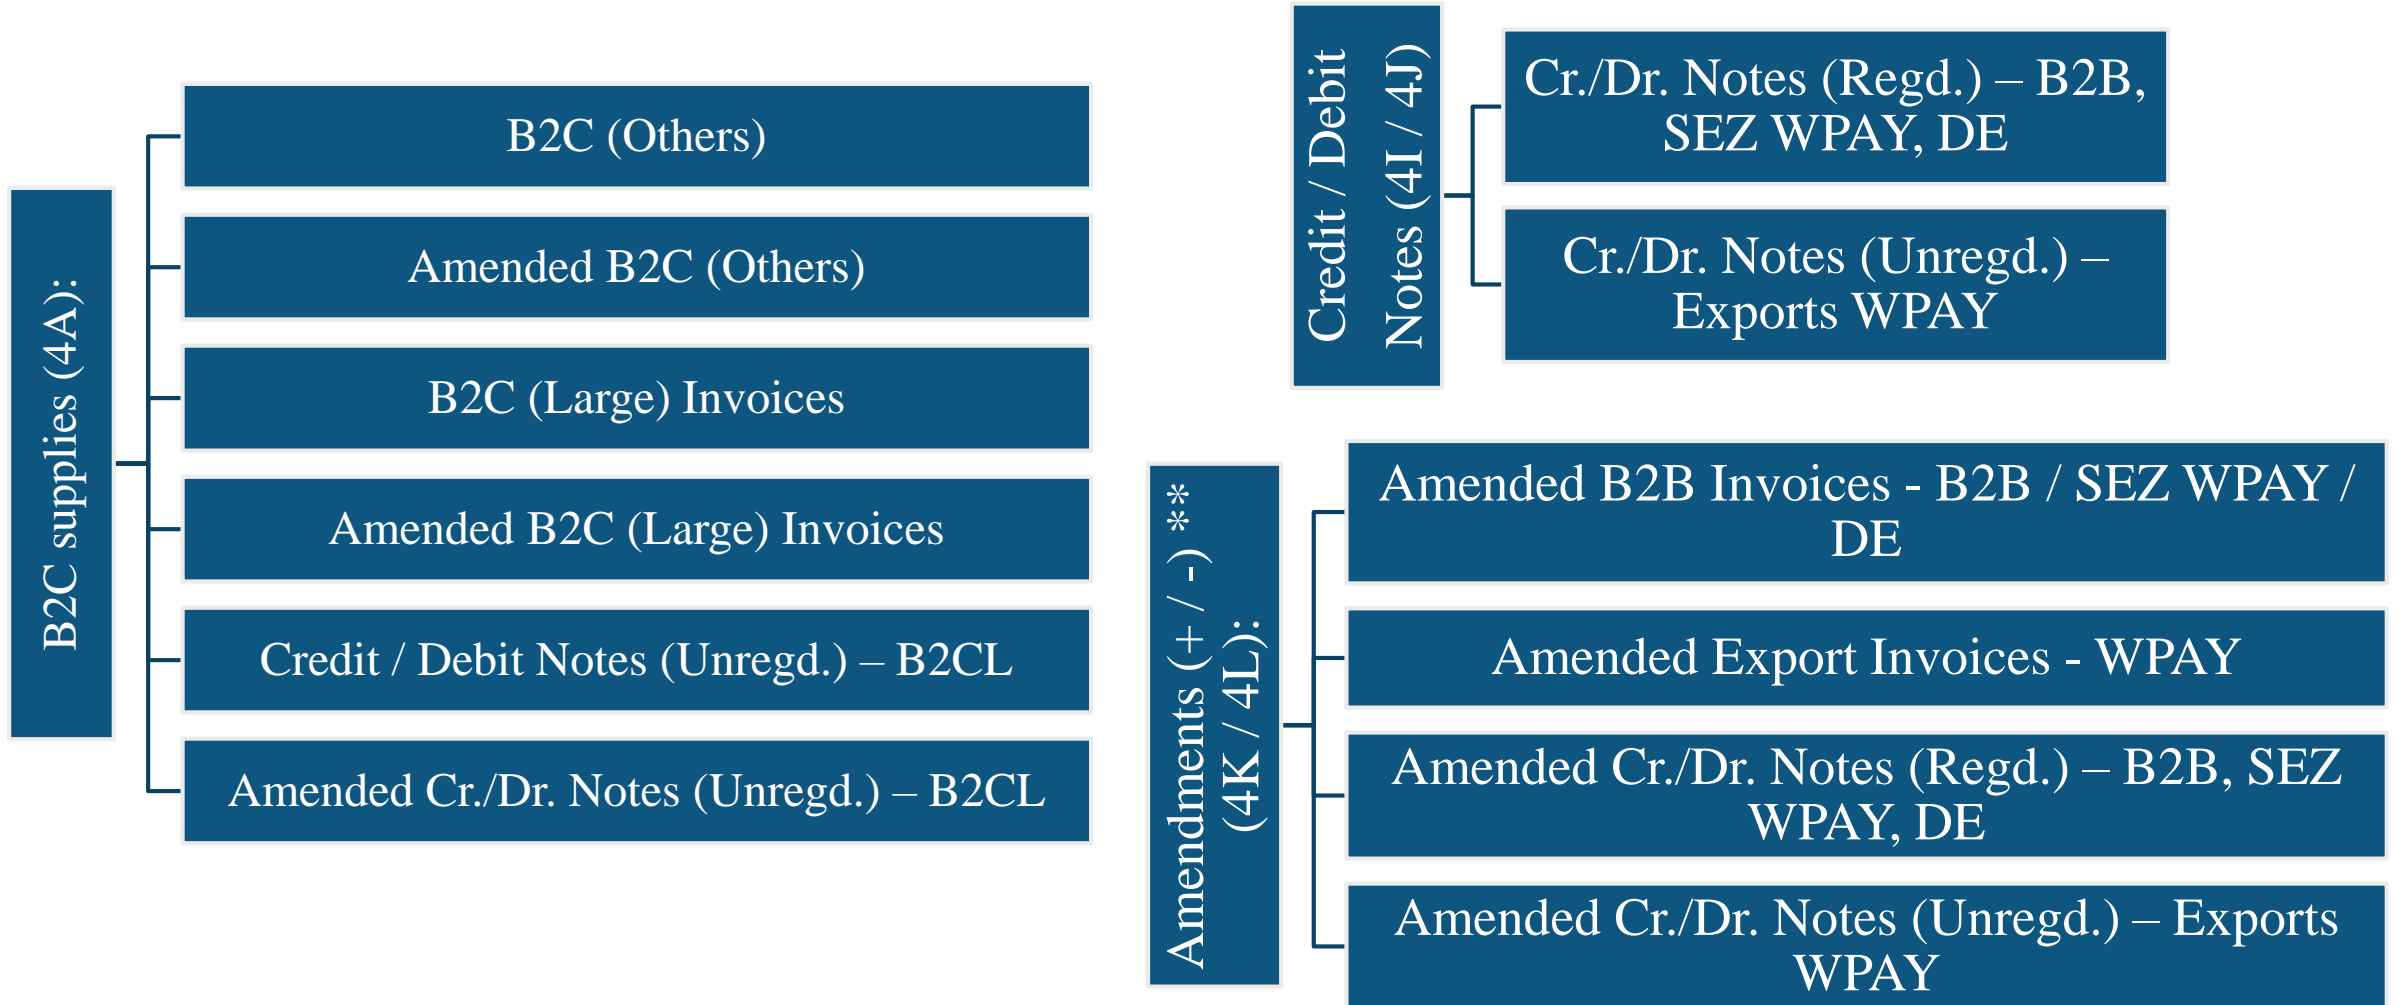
B2C supplies (4A):

B2C (Others)

Amended B2C (Others)

B2C (Large) Invoices

Amended B2C (Large) Invoices

Credit / Debit Notes (Unregd.) – B2CL

Amended Cr./Dr. Notes (Unregd.) – B2CL

Credit / Debit Notes (4I / 4J)

Cr./Dr. Notes (Regd.) – B2B, SEZ WPAY, DE

Cr./Dr. Notes (Unregd.) – Exports WPAY

Amendments (+ / -) ** (4K / 4L):

Amended B2B Invoices - B2B / SEZ WPAY / DE

Amended Export Invoices - WPAY

Amended Cr./Dr. Notes (Regd.) – B2B, SEZ WPAY, DE

Amended Cr./Dr. Notes (Unregd.) – Exports WPAY